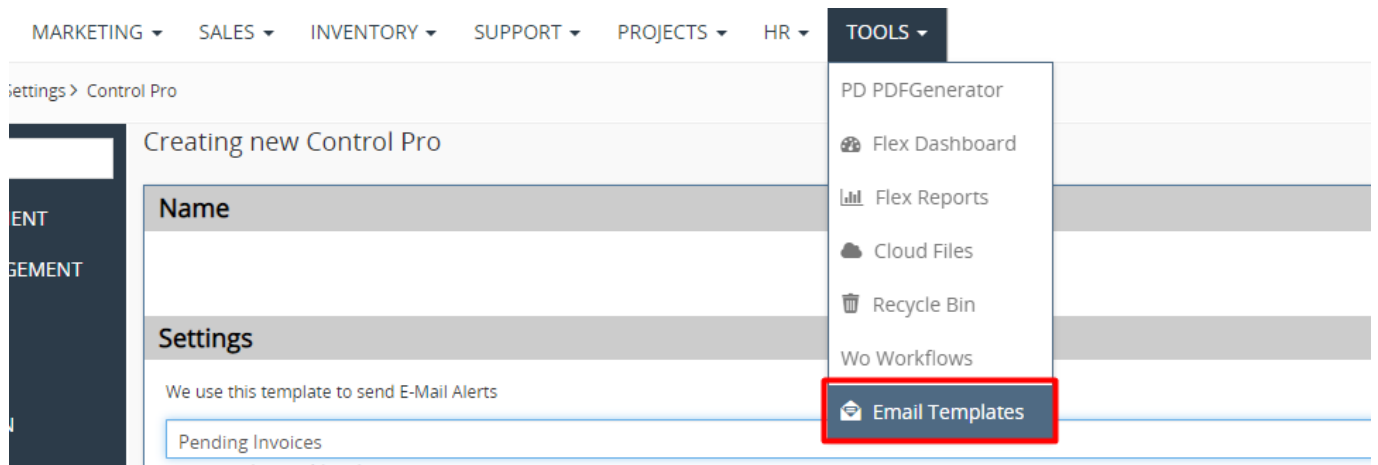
MARKETING ▾ SALES ▾ INVENTORY ▾ SUPPORT ▾ PROJECTS ▾ HR ▾ TOOLS ▾

ettings > Control Pro

ENT

GEMENT

N

Creating new Control Pro

Name

Settings

We use this template to send E-Mail Alerts

Pending Invoices

PD PDFGenerator

Flex Dashboard

Flex Reports

Cloud Files

Recycle Bin

Wo Workflows

Email Templates